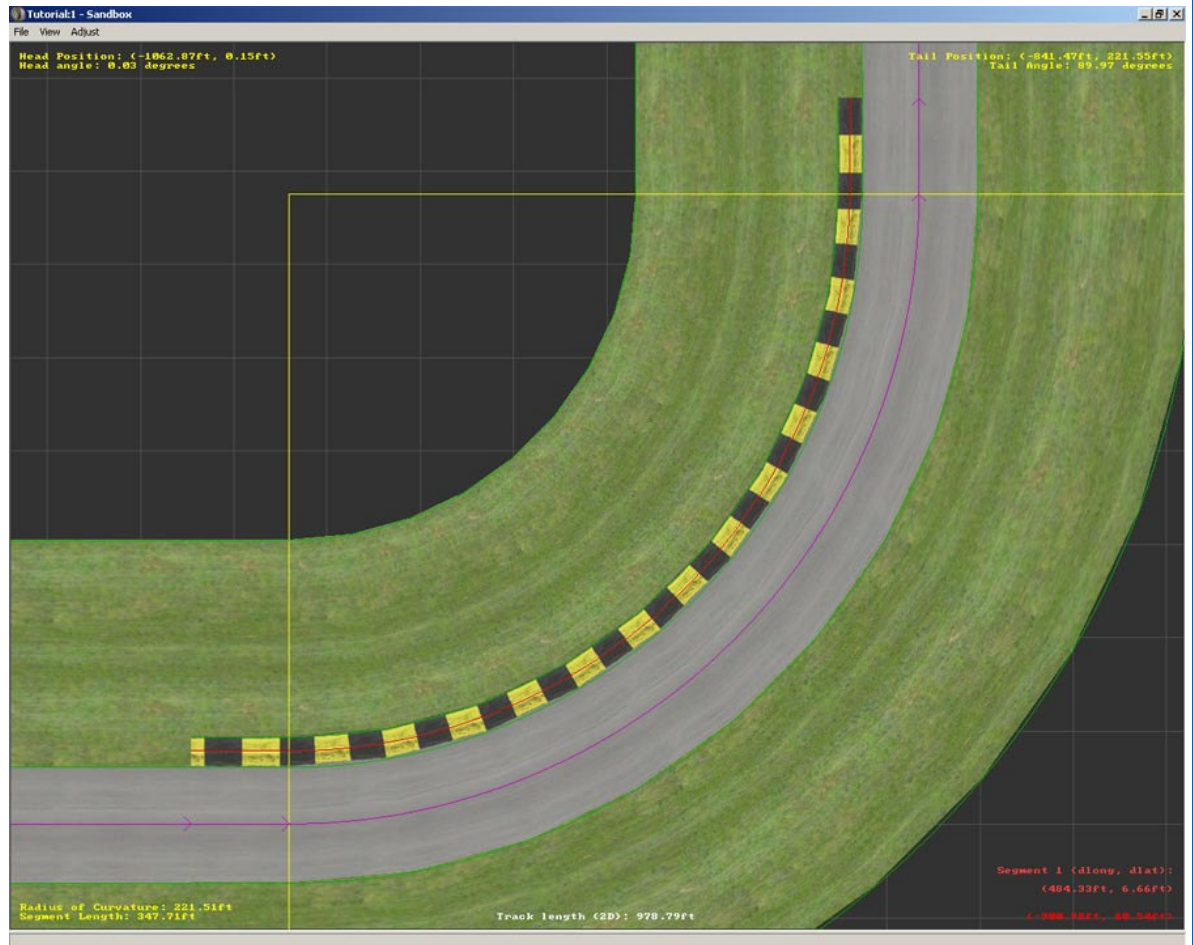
Tutorial:1 - Sandbox
File View Adjust

Head Position: (-1062.87ft, 0.15ft)
Head angle: 0.03 degrees

Tail Position: (-841.47ft, 221.55ft)
Tail Angle: 89.97 degrees

Segment 1 (dlong, dlat):
(484.33ft, 6.66ft)
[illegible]

Radius of Curvature: 221.51ft
Segment Length: 347.71ft

Track length (2D): 978.79ft